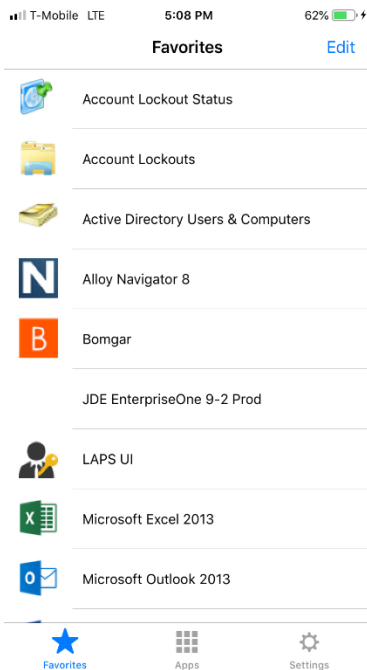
T-Mobile LTE 5:08 PM 62%

Favorites Edit

Account Lockout Status

Account Lockouts

Active Directory Users & Computers

Alloy Navigator 8

Bomgar

JDE EnterpriseOne 9-2 Prod

LAPS UI

Microsoft Excel 2013

Microsoft Outlook 2013

Favorites Apps Settings